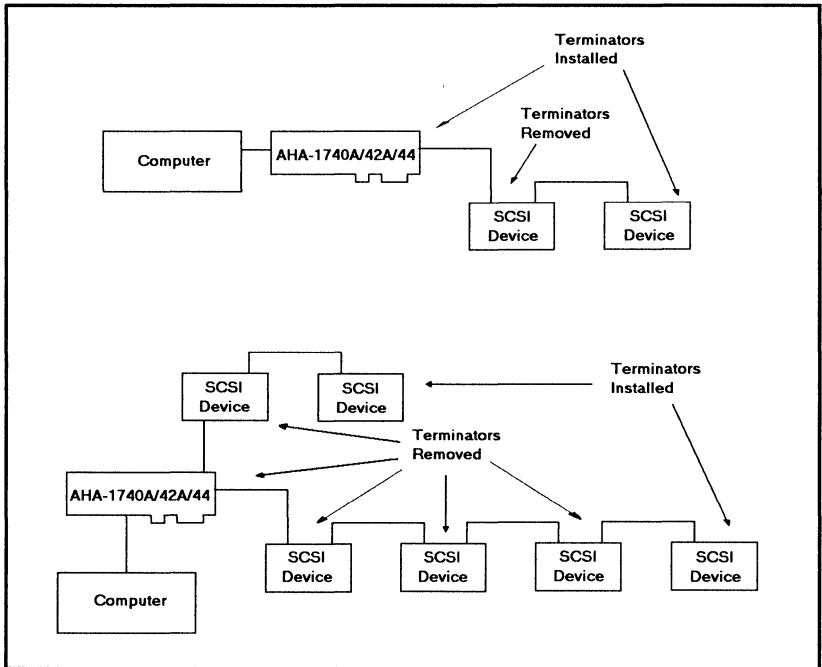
Terminators Installed

Terminators Removed

Computer

AHA-1740A/42A/44

SCSI Device

SCSI Device

SCSI Device

SCSI Device

Terminators Installed

Terminators Removed

AHA-1740A/42A/44

SCSI Device

SCSI Device

SCSI Device

SCSI Device

Computer